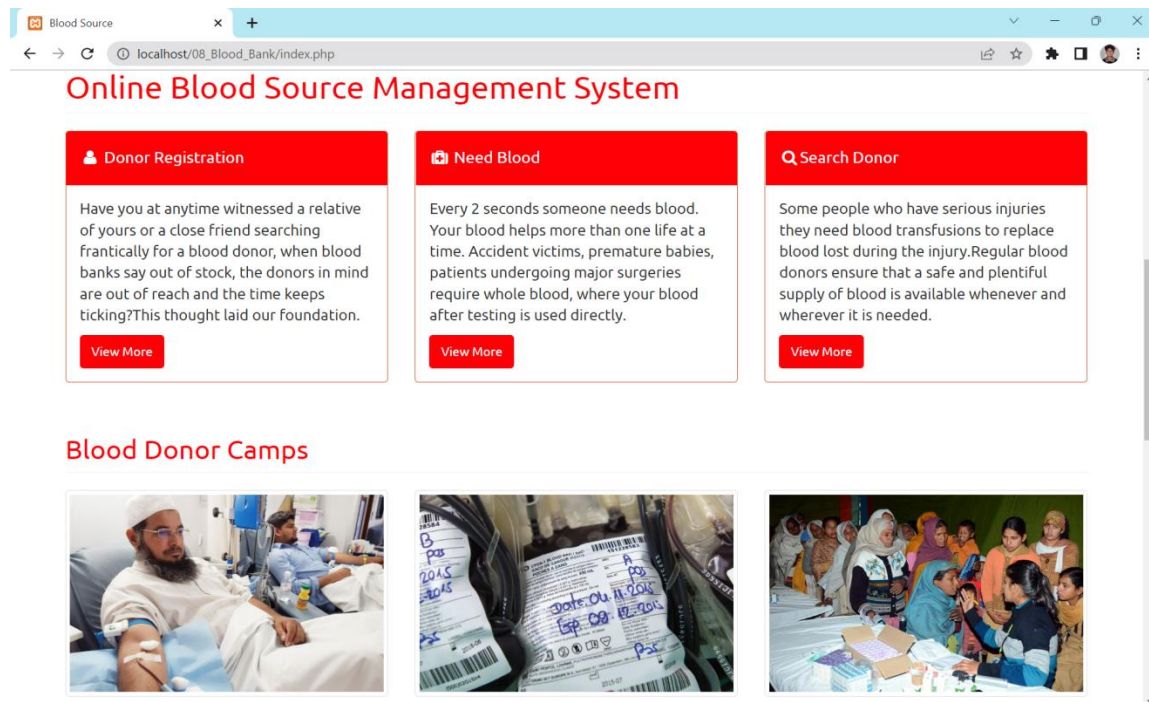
Blood Source
localhost/08_Blood_Bank/index.php

Online Blood Source Management System

Donor Registration

Have you at anytime witnessed a relative of yours or a close friend searching frantically for a blood donor, when blood banks say out of stock, the donors in mind are out of reach and the time keeps ticking?This thought laid our foundation.

View More

Need Blood

Every 2 seconds someone needs blood. Your blood helps more than one life at a time. Accident victims, premature babies, patients undergoing major surgeries require whole blood, where your blood after testing is used directly.

View More

Search Donor

Some people who have serious injuries they need blood transfusions to replace blood lost during the injury.Regular blood donors ensure that a safe and plentiful supply of blood is available whenever and wherever it is needed.

View More

Blood Donor Camps

B
Pos
2015
2015
A
Pos
Date. 04.11.2015
Exp. 08.12.2015
Psc
Psc